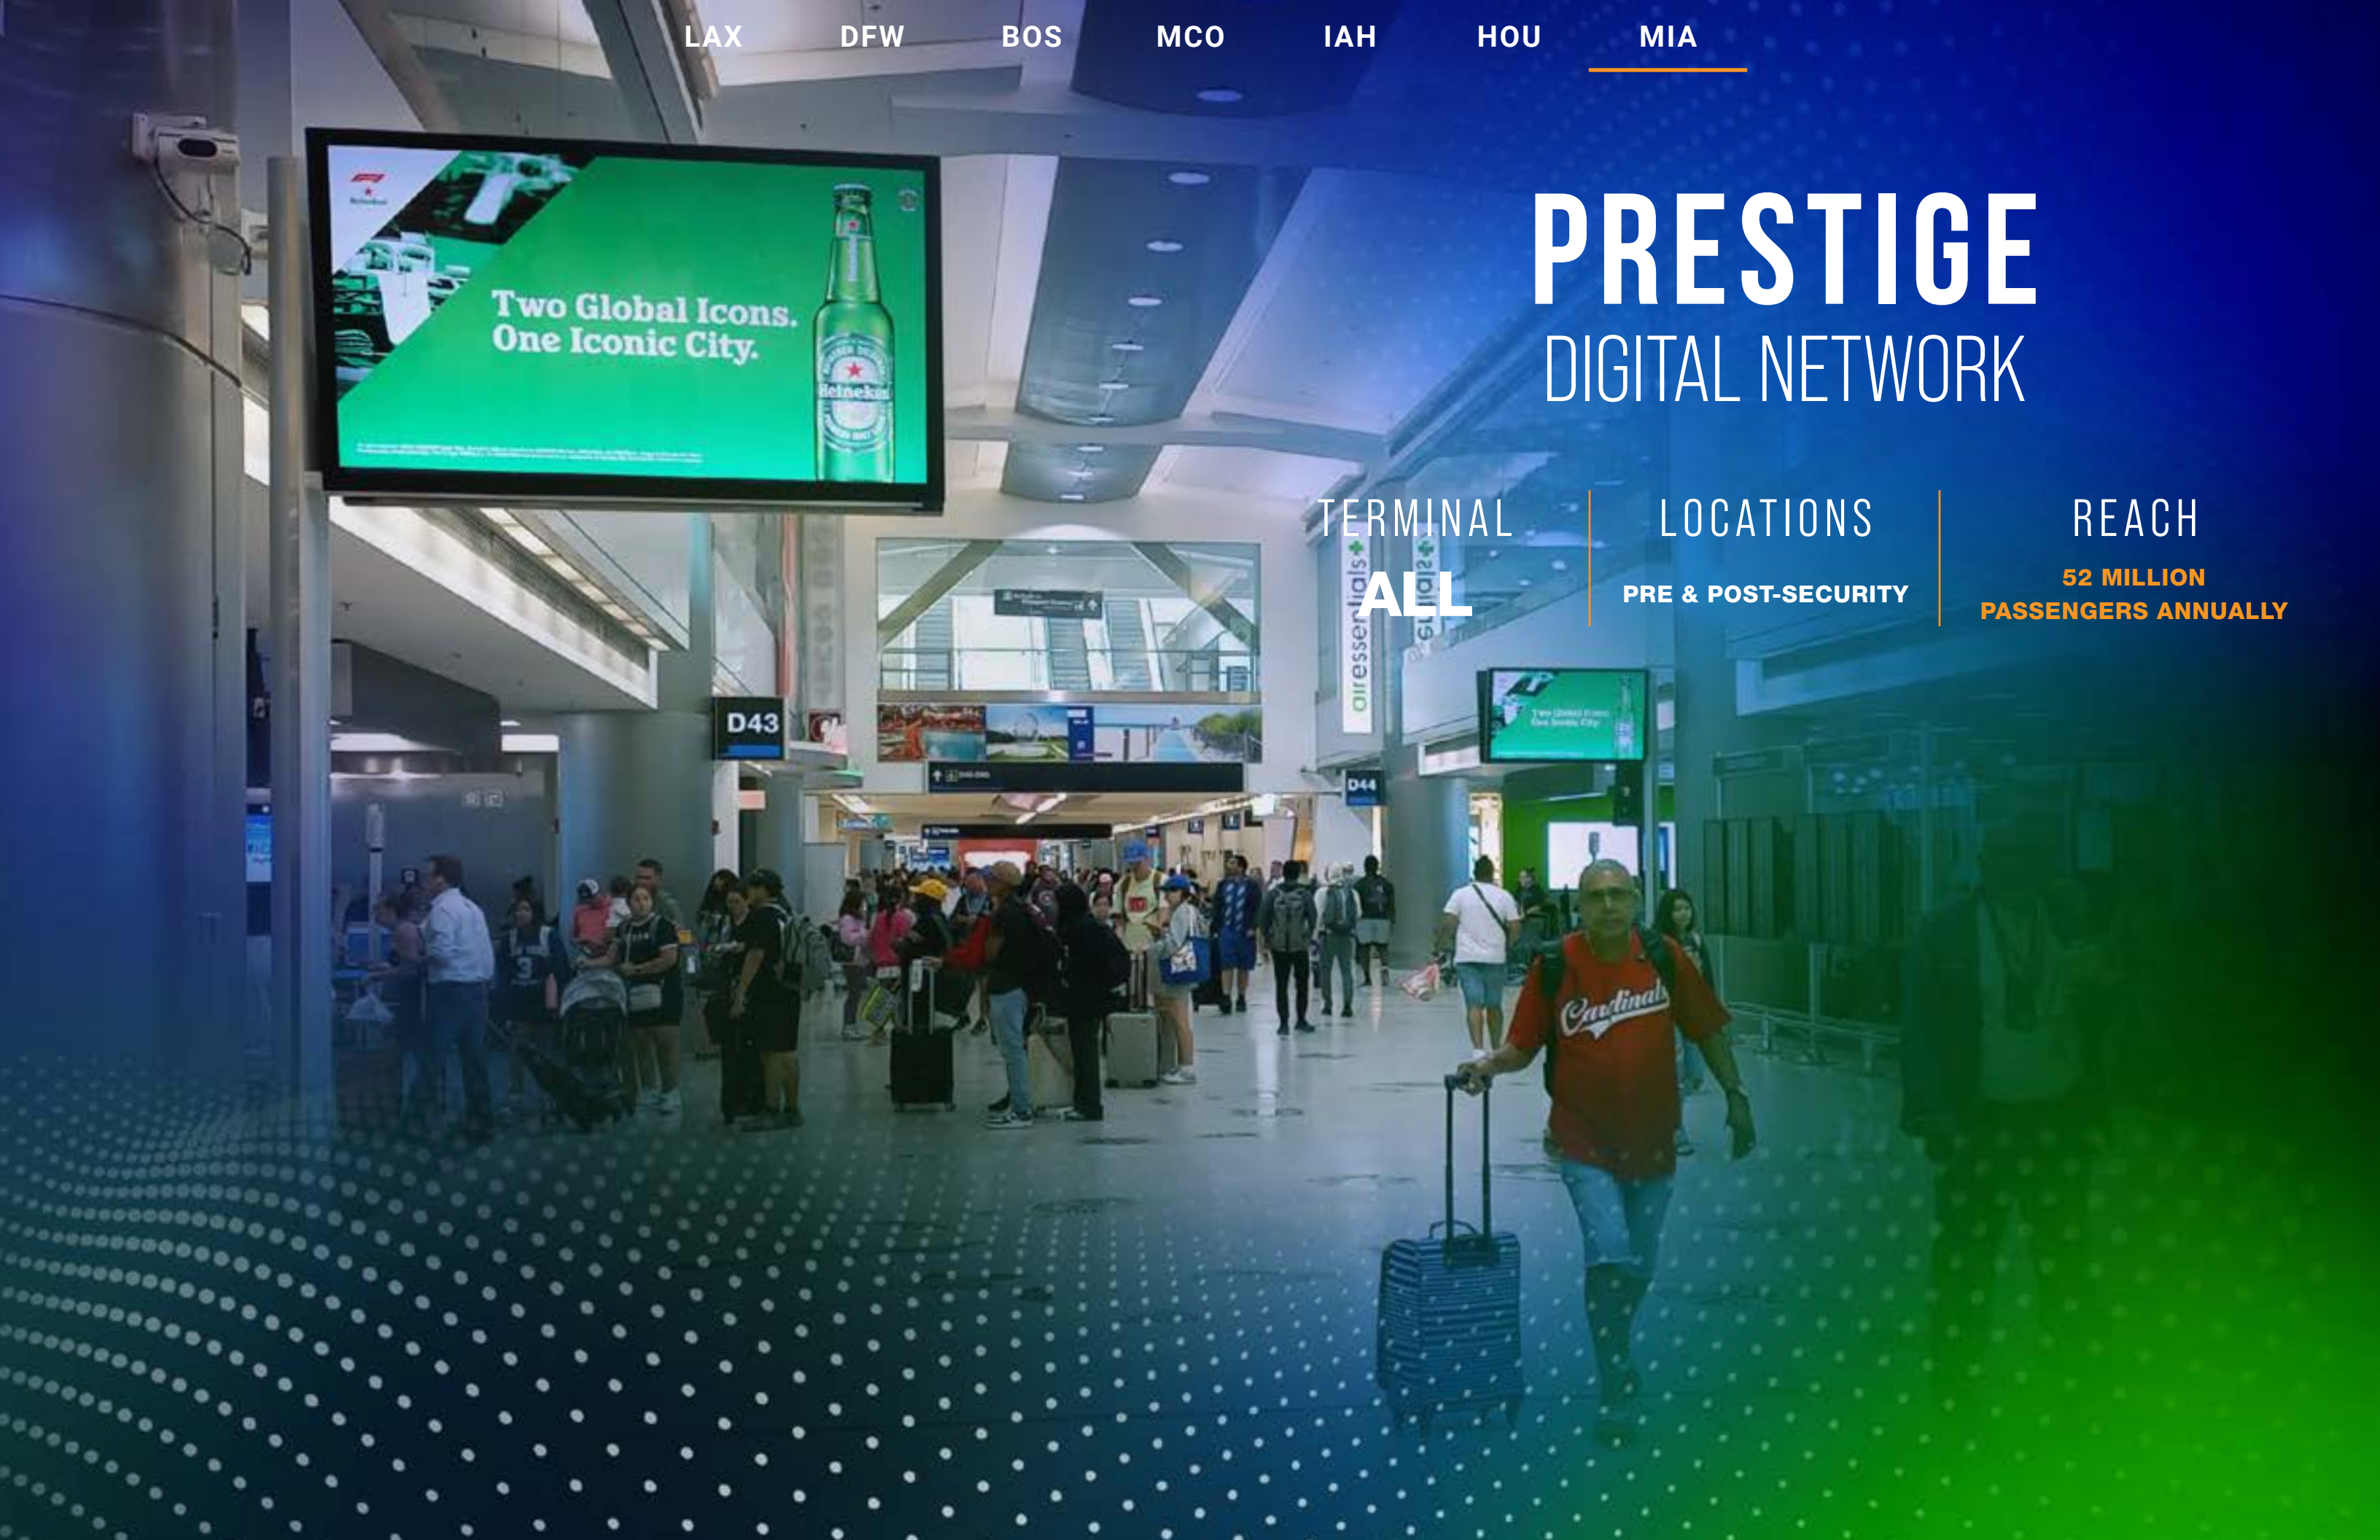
LAX DFW BOS MCO IAH HOU MIA

PRESTIGE
DIGITAL NETWORK

TERMINAL
ALL

LOCATIONS
PRE & POST-SECURITY

REACH
52 MILLION
PASSENGERS ANNUALLY

Heineken
Two Global Icons.
One Iconic City.
Heineken

D43
D44
airessentials
Cardinals